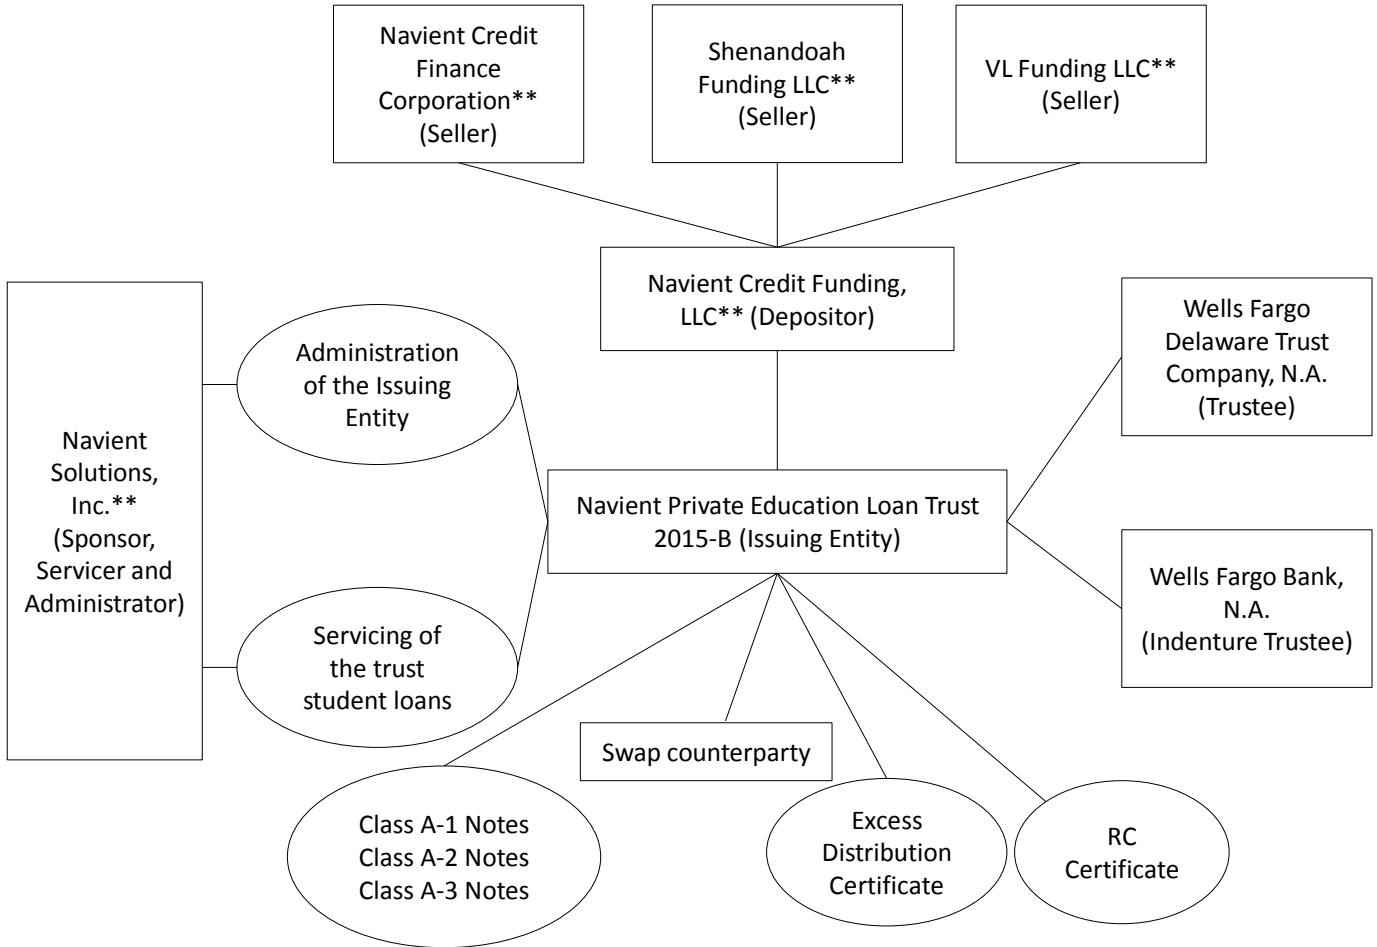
Navient Credit Finance Corporation** (Seller)

Shenandoah Funding LLC** (Seller)

VL Funding LLC** (Seller)

Navient Credit Funding, LLC** (Depositor)

Navient Solutions, Inc.** (Sponsor, Servicer and Administrator)

Administration of the Issuing Entity

Servicing of the trust student loans

Navient Private Education Loan Trust 2015-B (Issuing Entity)

Wells Fargo Delaware Trust Company, N.A. (Trustee)

Wells Fargo Bank, N.A. (Indenture Trustee)

Swap counterparty

Class A-1 Notes
Class A-2 Notes
Class A-3 Notes

Excess Distribution Certificate

RC Certificate